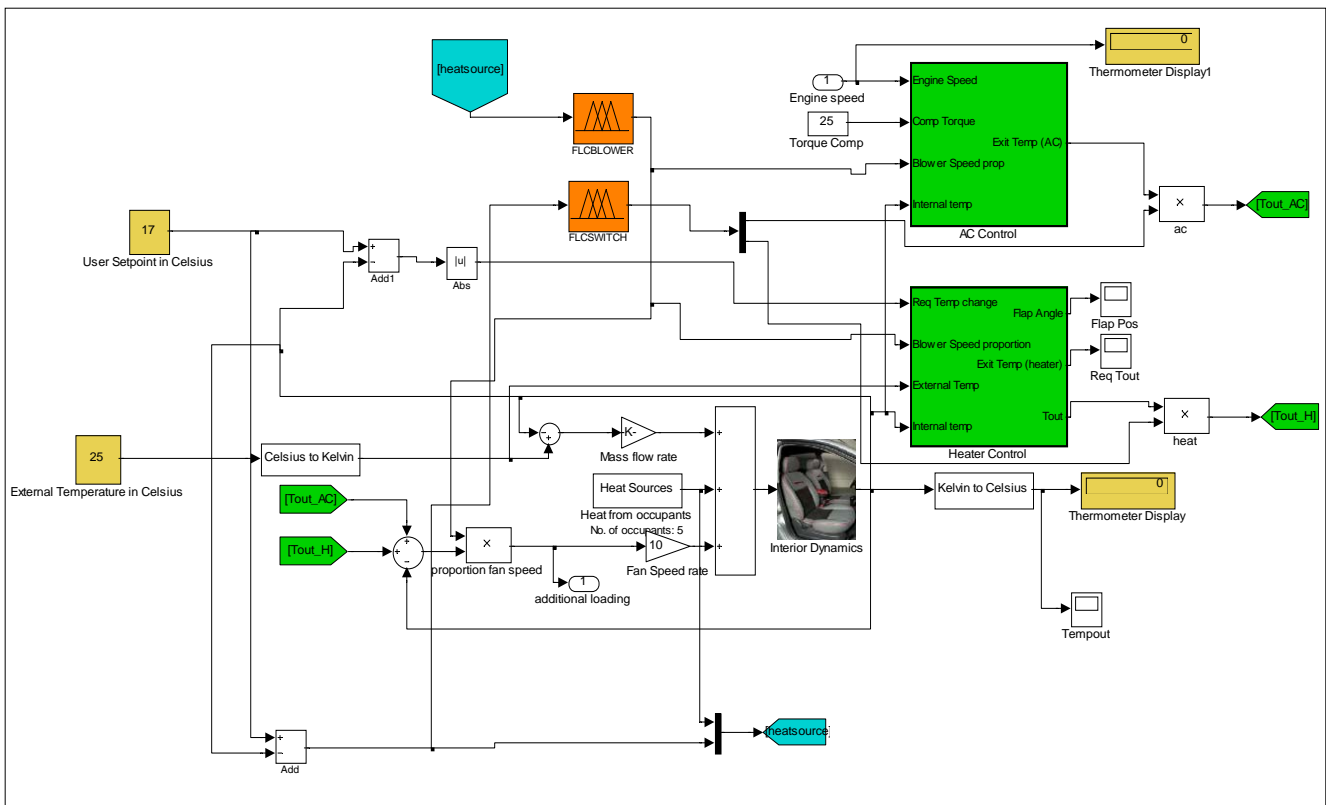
[heatsource]

FLCBLOWER

FLCSWITCH

1
Engine speed

25
Torque Comp

Engine Speed
Comp Torque
Exit Temp (AC)
Blower Speed prop
Internal temp
AC Control

0
Thermometer Display1

×
ac

[Tout_AC]

17
User Setpoint in Celsius

+
-
Add1

|u|
Abs

Req Temp change
Flap Angle
Blower Speed proportion
Exit Temp (heater)
External Temp
Tout
Internal temp
Heater Control

Flap Pos

Req Tout

×
heat

[Tout_H]

25
External Temperature in Celsius

Celsius to Kelvin

+
+

K-
Mass flow rate

+
+
+

Heat Sources
Heat from occupants
No. of occupants: 5

Interior Dynamics

Kelvin to Celsius

0
Thermometer Display

[Tout_AC]

[Tout_H]

+
+
-

×
proportion fan speed

10
Fan Speed rate

1
additional loading

Tempout

+
-
Add

[heatsource]